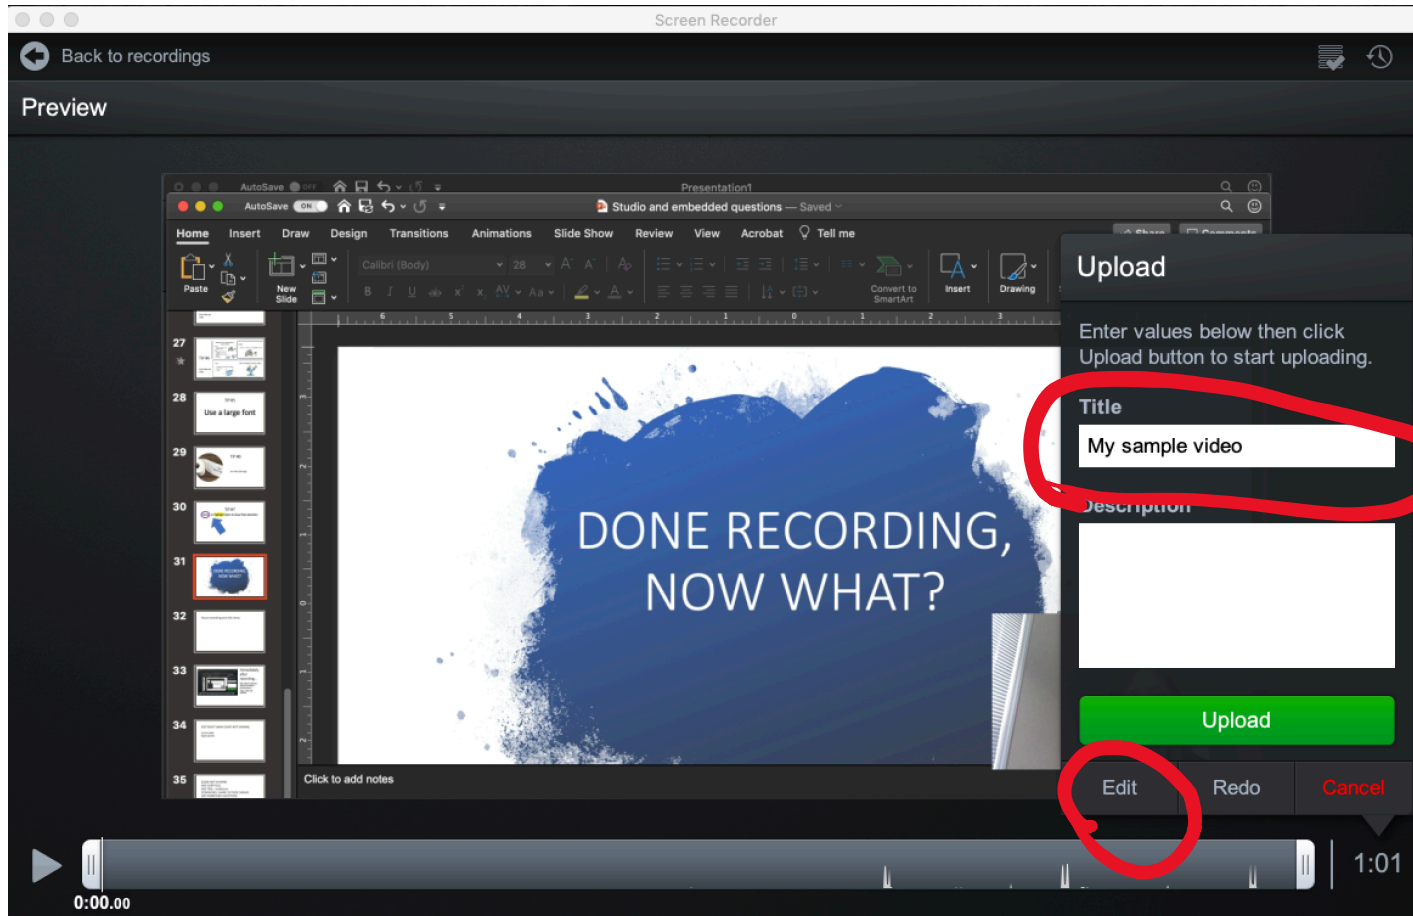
Screen Recorder

Back to recordings

Preview

AutoSave OFF Presentation1

AutoSave ON Studio and embedded questions — Saved

Home Insert Draw Design Transitions Animations Slide Show Review View Acrobat Tell me

Paste New Slide Calibri (Body) 28 Convert to SmartArt Insert Drawing

27 28 29 30 31 32 33 34 35

Use a large font

DONE RECORDING, NOW WHAT?

Click to add notes

Upload

Enter values below then click Upload button to start uploading.

Title

My sample video

Description

Upload

Edit Redo Cancel

0:00.00

1:01